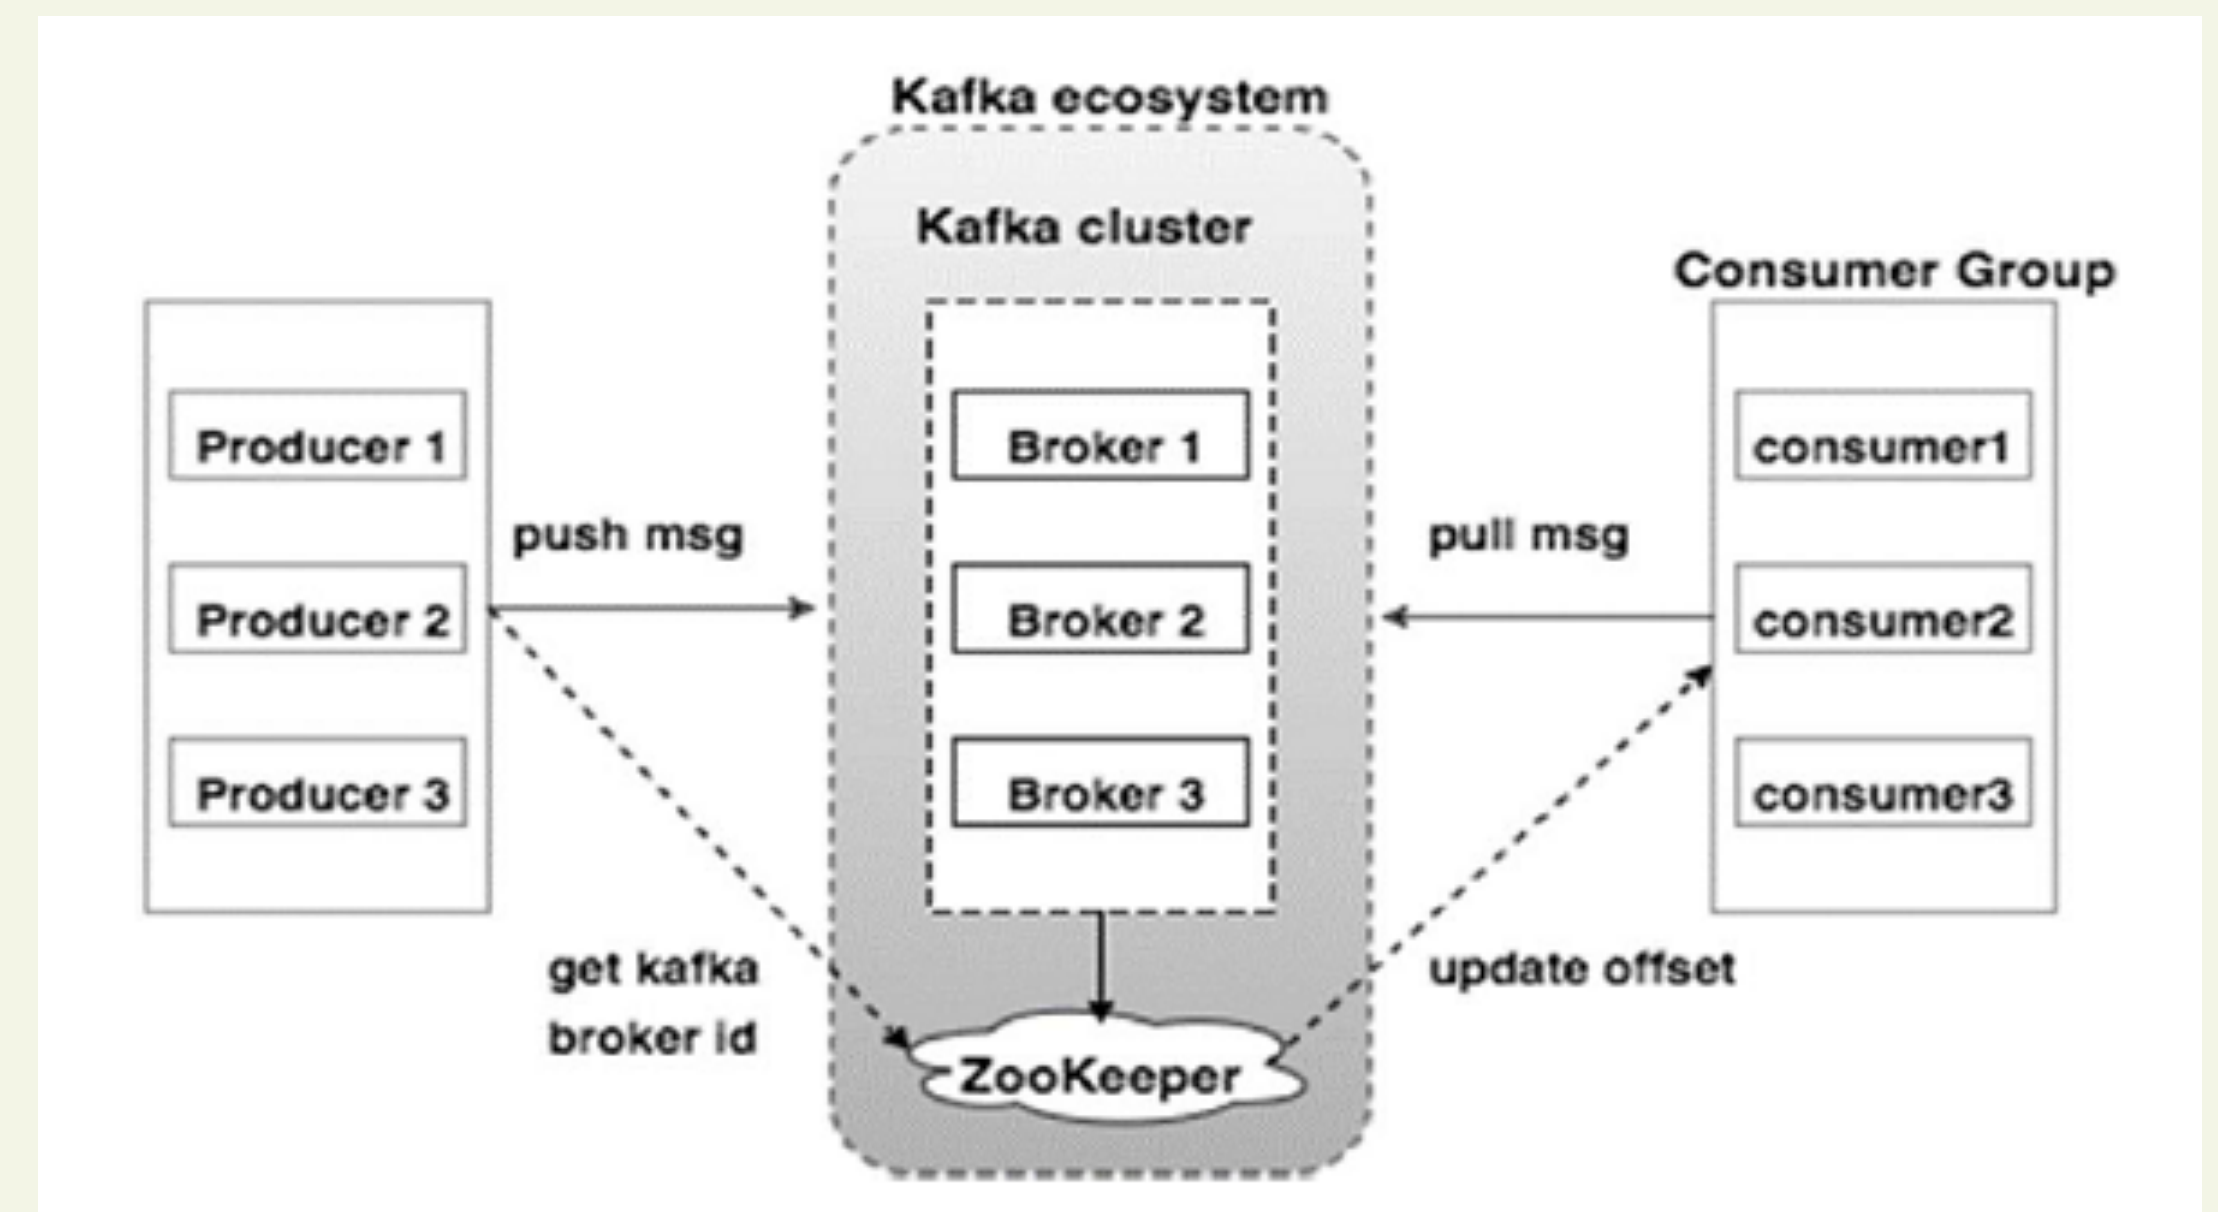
Kafka ecosystem

Kafka cluster

Consumer Group

Producer 1

Producer 2

Producer 3

push msg

Broker 1

Broker 2

Broker 3

pull msg

consumer1

consumer2

consumer3

get kafka broker id

ZooKeeper

update offset